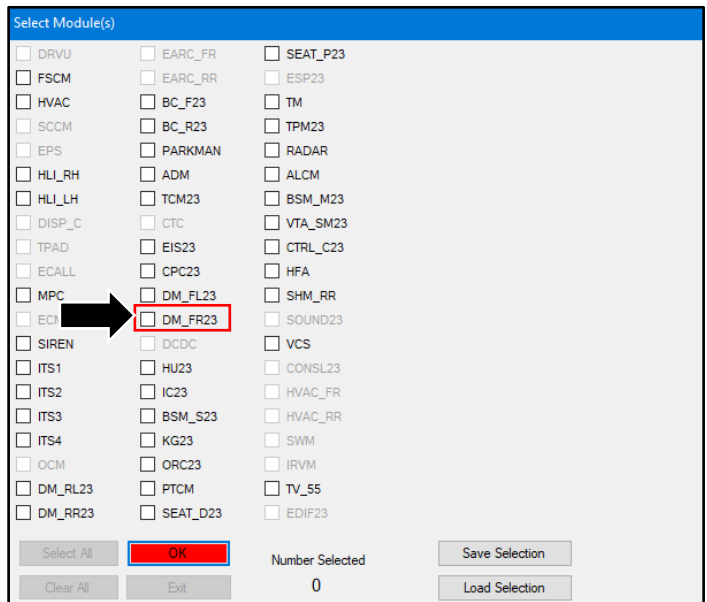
Select Module(s)

DRVU
FSCM
HVAC
SCCM
EPS
HLI_RH
HLI_LH
DISP_C
TPAD
ECALL
MPC
ECM
SIREN
ITS1
ITS2
ITS3
ITS4
OCM
DM_RL23
DM_RR23

EARC_FR
EARC_RR
BC_F23
BC_R23
PARKMAN
ADM
TCM23
CTC
EIS23
CPC23
DM_FL23
DM_FR23
DCDC
HU23
IC23
BSM_S23
KG23
ORC23
PTCM
SEAT_D23

SEAT_P23
ESP23
TM
TPM23
RADAR
ALCM
BSM_M23
VTA_SM23
CTRL_C23
HFA
SHM_RR
SOUND23
VCS
CONSL23
HVAC_FR
HVAC_RR
SWM
IRVM
TV_55
EDIF23

Select All
OK
Number Selected
0
Save Selection
Clear All
Exit
Load Selection